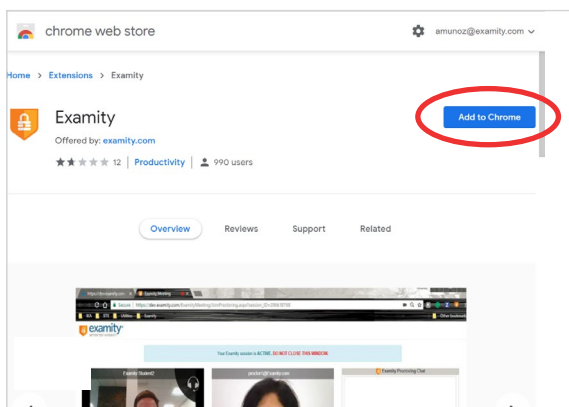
chrome web store
amunoz@examity.com

Home > Extensions > Examity

Examity
Offered by: examity.com
12 | Productivity | 990 users

Add to Chrome

Overview Reviews Support Related

examity

Your Examity session is ACTIVE. DO NOT CLOSE THIS WINDOW.

Examity Student2
proctor1@Examity.com
Examity Proctoring Chat